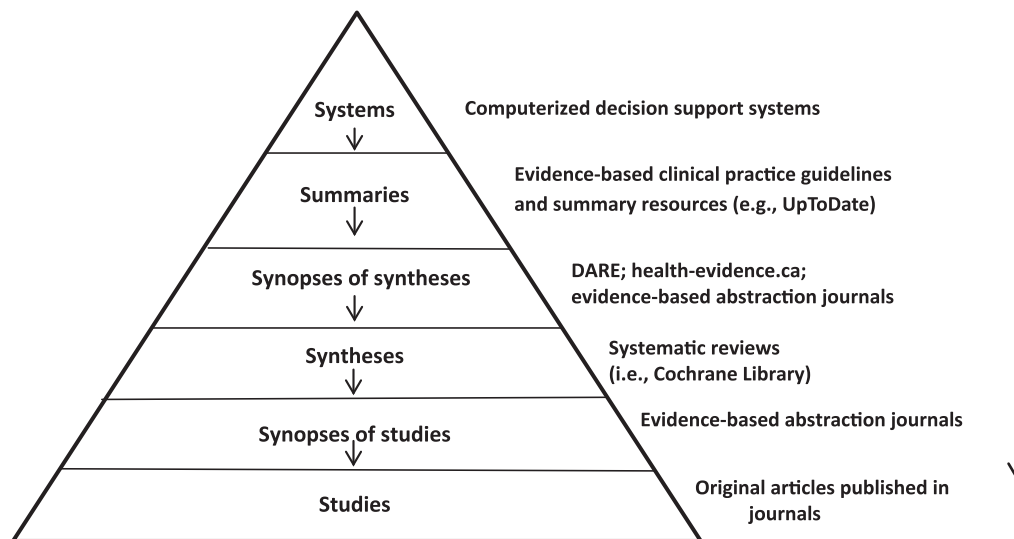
Systems

Computerized decision support systems

Summaries

Evidence-based clinical practice guidelines and summary resources (e.g., UpToDate)

Synopses of syntheses

DARE; health-evidence.ca; evidence-based abstraction journals

Syntheses

Systematic reviews (i.e., Cochrane Library)

Synopses of studies

Evidence-based abstraction journals

Studies

Original articles published in journals